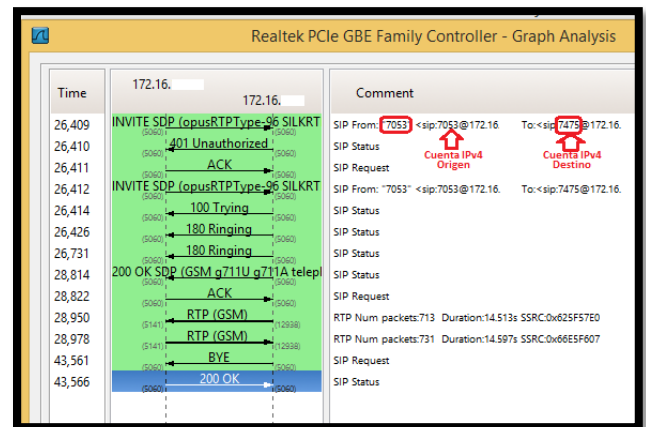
Realtek PCIe GBE Family Controller - Graph Analysis

| Time | 172.16. 172.16. | Comment |
|---|---|---|
| 26,409 | INVITE SDP (opusRTPType-96 SILKRT (5060) (5060) | SIP From: "7053" <sip:7053@172.16. To:<sip:7475@172.16. |
| 26,410 | 401 Unauthorized (5060) (5060) | SIP Status |
| 26,411 | ACK (5060) (5060) | SIP Request |
| 26,412 | INVITE SDP (opusRTPType-96 SILKRT (5060) (5060) | SIP From: "7053" <sip:7053@172.16. To:<sip:7475@172.16. |
| 26,414 | 100 Trying (5060) (5060) | SIP Status |
| 26,426 | 180 Ringing (5060) (5060) | SIP Status |
| 26,731 | 180 Ringing (5060) (5060) | SIP Status |
| 28,814 | 200 OK SDP (GSM g711U g711A telepl (5060) (5060) | SIP Status |
| 28,822 | ACK (5060) (5060) | SIP Request |
| 28,950 | RTP (GSM) (5141) (12938) | RTP Num packets:713 Duration:14.513s SSRC:0x625F57E0 |
| 28,978 | RTP (GSM) (5141) (12938) | RTP Num packets:731 Duration:14.597s SSRC:0x66E5F607 |
| 43,561 | BYE (5060) (5060) | SIP Request |
| 43,566 | 200 OK (5060) (5060) | SIP Status |

Cuenta IPv4 Origen

Cuenta IPv4 Destino